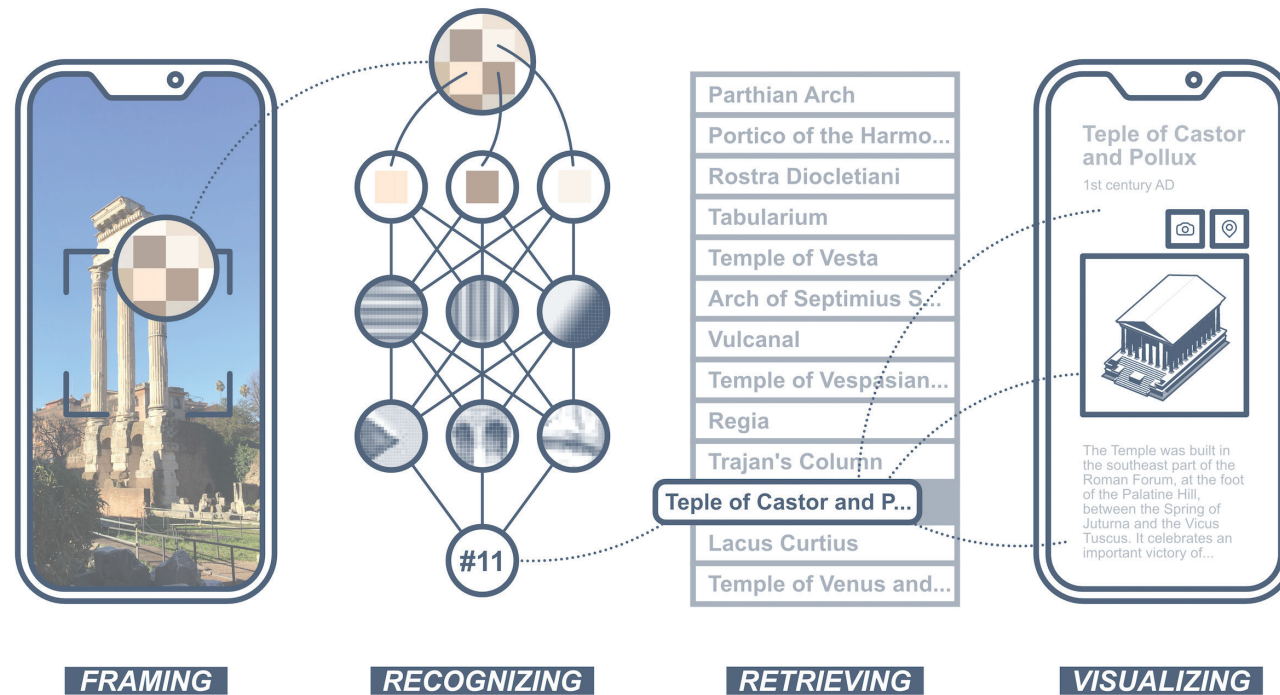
#11

Parthian Arch
Portico of the Harmo...
Rostra Diocletiani
Tabularium
Temple of Vesta
Arch of Septimius S...
Vulcanal
Temple of Vespasian...
Regia
Trajan's Column
Teple of Castor and P...
Lacus Curtius
Temple of Venus and...

Teple of Castor and Pollux
1st century AD

The Temple was built in the southeast part of the Roman Forum, at the foot of the Palatine Hill, between the Spring of Juturna and the Vicus Tuscus. It celebrates an important victory of...

FRAMING

RECOGNIZING

RETRIEVING

VISUALIZING